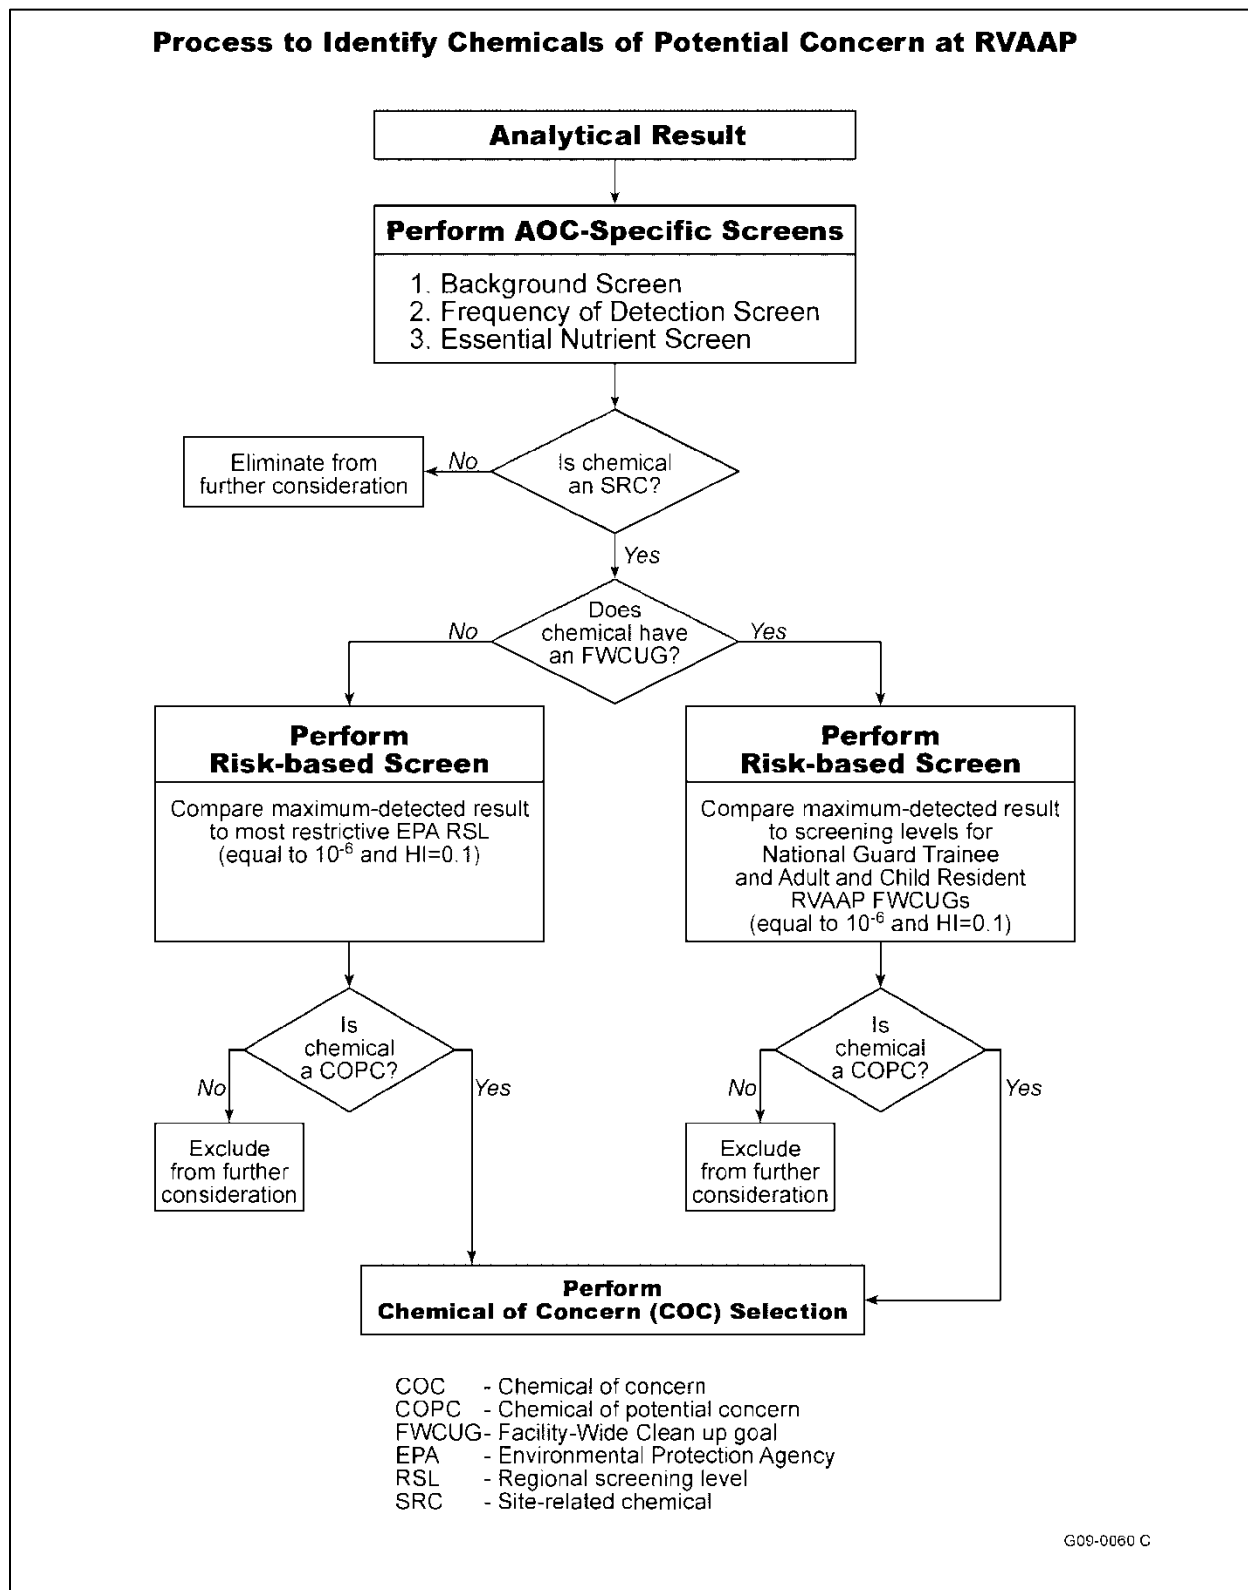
Process to Identify Chemicals of Potential Concern at RVAAP

Analytical Result

Perform AOC-Specific Screens

1. Background Screen
2. Frequency of Detection Screen
3. Essential Nutrient Screen

Is chemical an SRC?

No

Eliminate from further consideration

Yes

Does chemical have an FWCUG?

No

Yes

Perform Risk-based Screen

Compare maximum-detected result to most restrictive EPA RSL (equal to $10^{-6}$ and HI=0.1)

Perform Risk-based Screen

Compare maximum-detected result to screening levels for National Guard Trainee and Adult and Child Resident RVAAP FWCUGs (equal to $10^{-6}$ and HI=0.1)

Is chemical a COPC?

No

Yes

Exclude from further consideration

Is chemical a COPC?

No

Yes

Exclude from further consideration

Perform Chemical of Concern (COC) Selection

COC - Chemical of concern
COPC - Chemical of potential concern
FWCUG- Facility-Wide Clean up goal
EPA - Environmental Protection Agency
RSL - Regional screening level
SRC - Site-related chemical

G09-0060 C